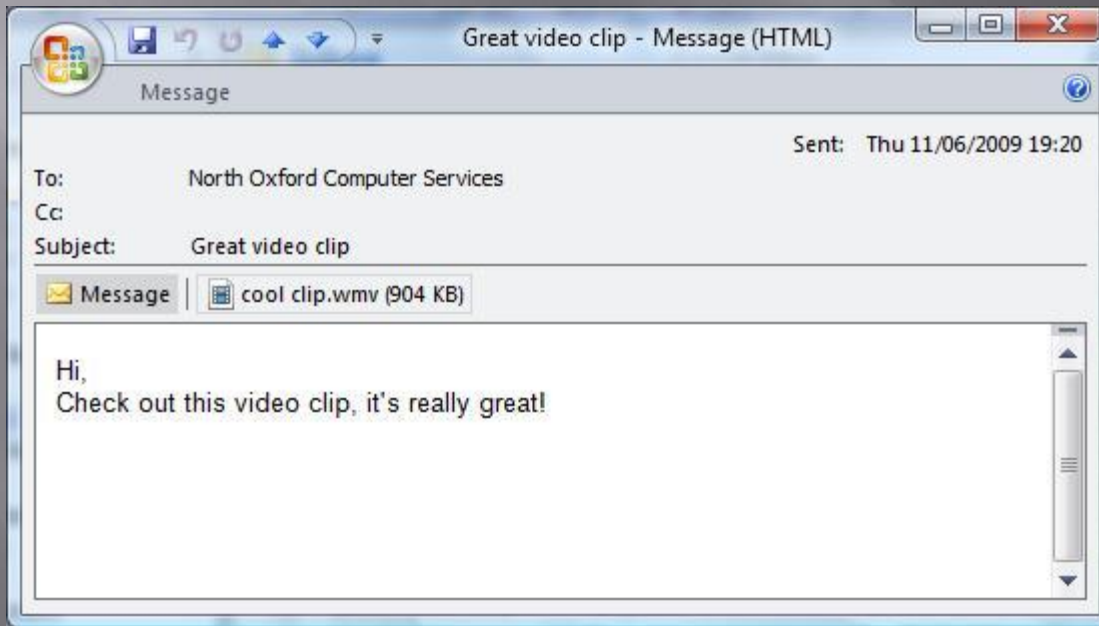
Great video clip - Message (HTML)

Message

Sent: Thu 11/06/2009 19:20

To: North Oxford Computer Services

Cc:

Subject: Great video clip

Message | cool clip.wmv (904 KB)

Hi,
Check out this video clip, it's really great!